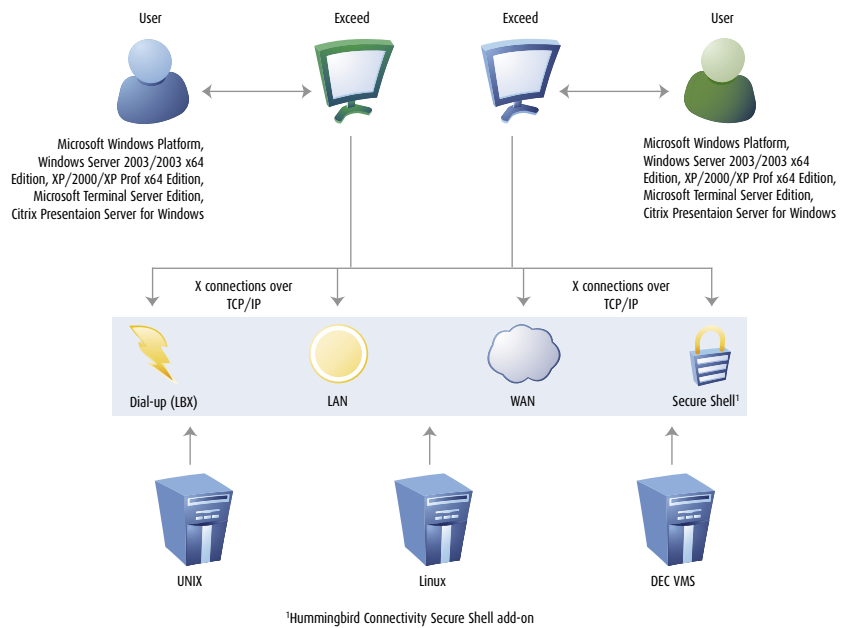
User

Exceed

Exceed

User

Microsoft Windows Platform, Windows Server 2003/2003 x64 Edition, XP/2000/XP Prof x64 Edition, Microsoft Terminal Server Edition, Citrix Presentaion Server for Windows

Microsoft Windows Platform, Windows Server 2003/2003 x64 Edition, XP/2000/XP Prof x64 Edition, Microsoft Terminal Server Edition, Citrix Presentaion Server for Windows

X connections over TCP/IP

X connections over TCP/IP

Dial-up (LBX)

LAN

WAN

Secure Shell$^1$

UNIX

Linux

DEC VMS

$^1$Hummingbird Connectivity Secure Shell add-on